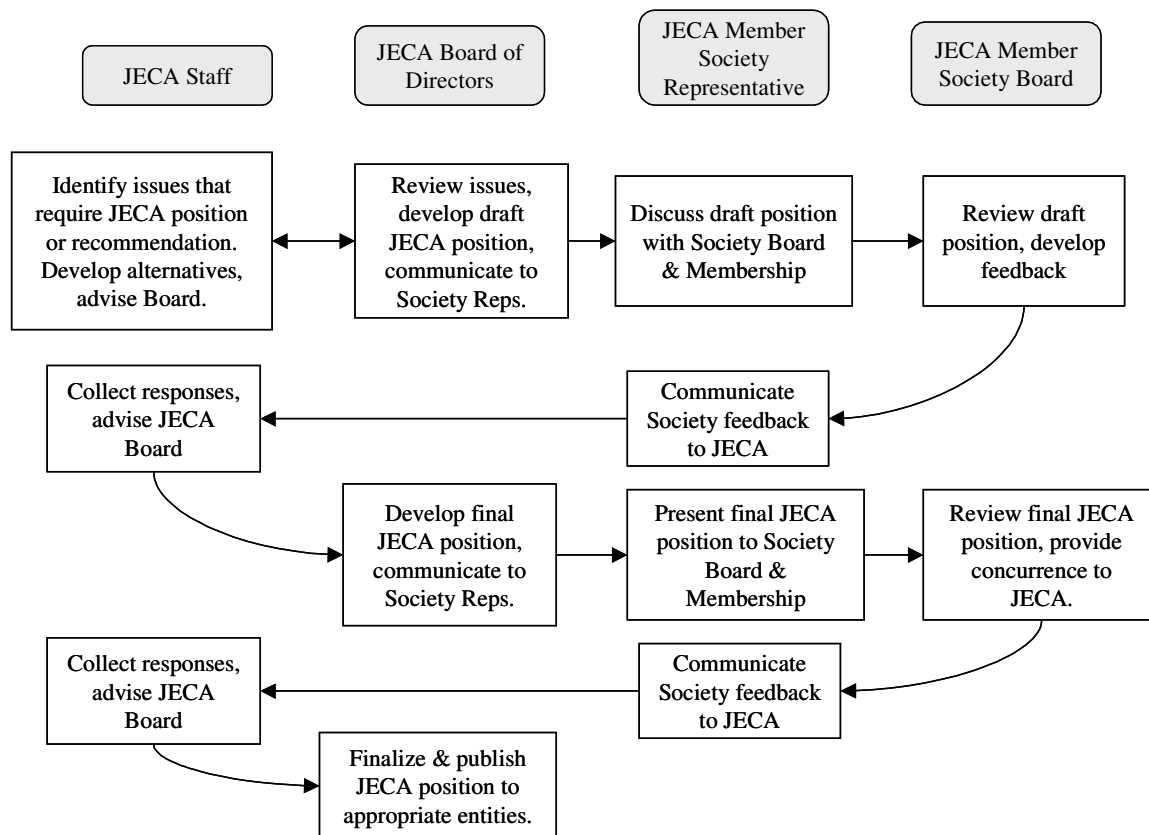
JECA Staff

JECA Board of Directors

JECA Member Society Representative

JECA Member Society Board

Identify issues that require JECA position or recommendation. Develop alternatives, advise Board.

Review issues, develop draft JECA position, communicate to Society Reps.

Discuss draft position with Society Board & Membership

Review draft position, develop feedback

Communicate Society feedback to JECA

Collect responses, advise JECA Board

Develop final JECA position, communicate to Society Reps.

Present final JECA position to Society Board & Membership

Review final JECA position, provide concurrence to JECA.

Communicate Society feedback to JECA

Collect responses, advise JECA Board

Finalize & publish JECA position to appropriate entities.